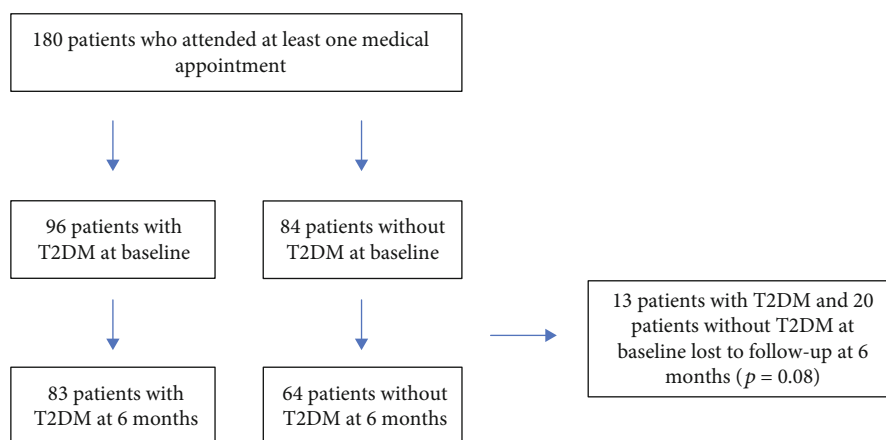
180 patients who attended at least one medical appointment

96 patients with T2DM at baseline

84 patients without T2DM at baseline

83 patients with T2DM at 6 months

64 patients without T2DM at 6 months

13 patients with T2DM and 20 patients without T2DM at baseline lost to follow-up at 6 months ($p$ = 0.08)